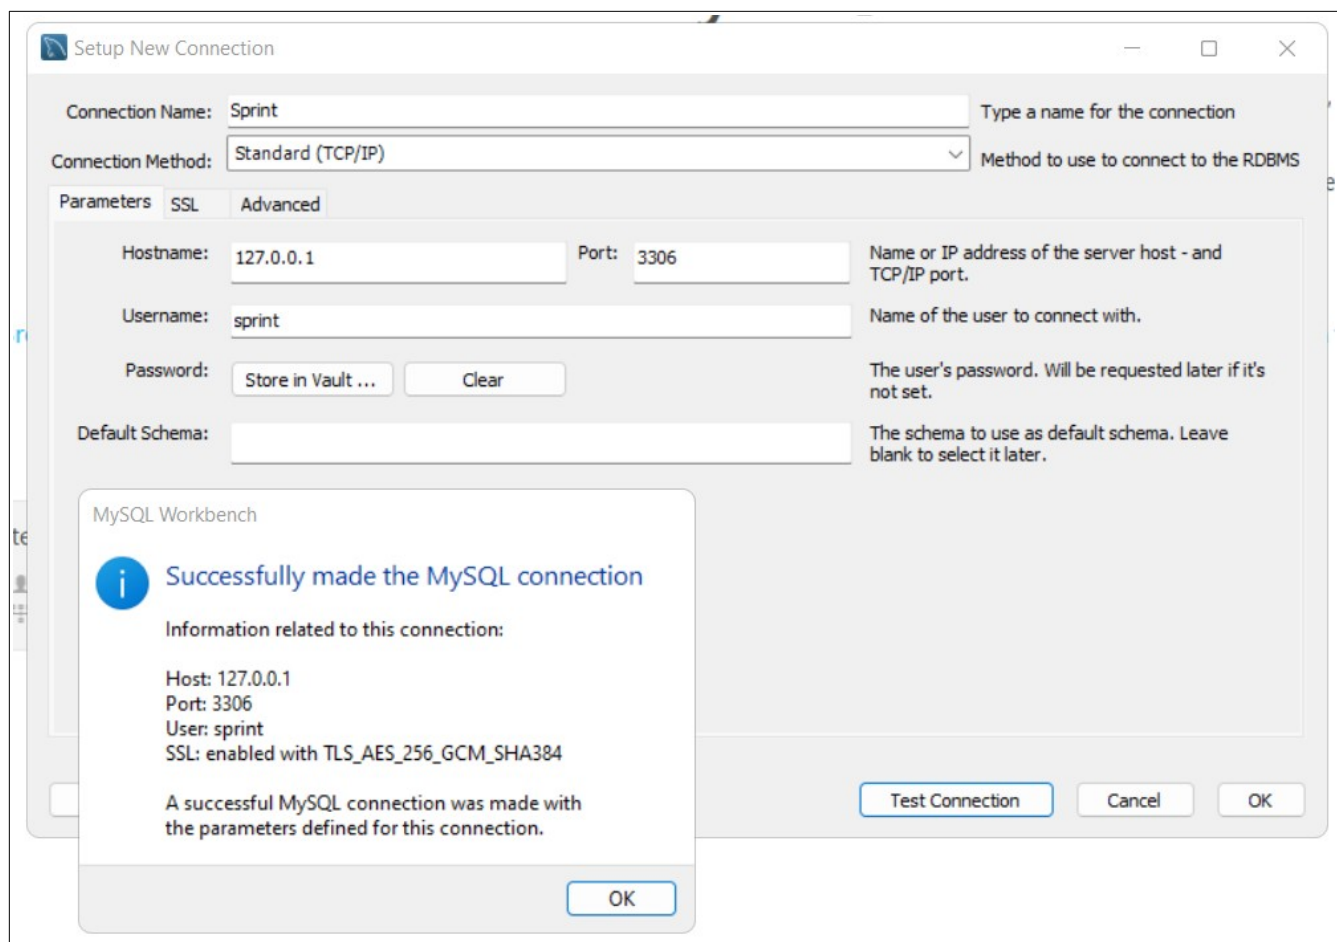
Setup New Connection

Connection Name: Sprint
Type a name for the connection

Connection Method: Standard (TCP/IP)
Method to use to connect to the RDBMS

Parameters SSL Advanced

Hostname: 127.0.0.1 Port: 3306
Name or IP address of the server host - and TCP/IP port.

Username: sprint
Name of the user to connect with.

Password: Store in Vault ... Clear
The user's password. Will be requested later if it's not set.

Default Schema:
The schema to use as default schema. Leave blank to select it later.

MySQL Workbench

Successfully made the MySQL connection

Information related to this connection:

Host: 127.0.0.1
Port: 3306
User: sprint
SSL: enabled with TLS_AES_256_GCM_SHA384

A successful MySQL connection was made with the parameters defined for this connection.

OK

Test Connection Cancel OK